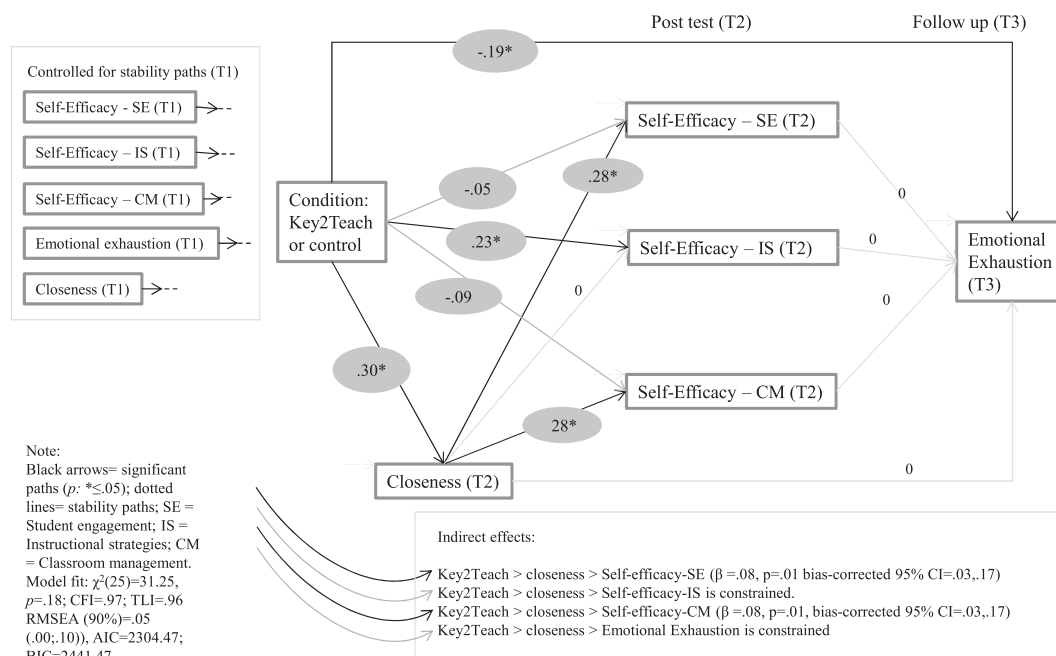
Post test (T2)

Follow up (T3)

Controlled for stability paths (T1)

Self-Efficacy - SE (T1)

Self-Efficacy – IS (T1)

Self-Efficacy – CM (T1)

Emotional exhaustion (T1)

Closeness (T1)

-.19*

Condition: Key2Teach or control

-.05

.28*

.23*

-.09

0

Self-Efficacy – SE (T2)

Self-Efficacy – IS (T2)

Self-Efficacy – CM (T2)

0

0

0

Emotional Exhaustion (T3)

.30*

28*

Closeness (T2)

0

Note:
Black arrows= significant paths ($p$: *≤.05); dotted lines= stability paths; SE = Student engagement; IS = Instructional strategies; CM = Classroom management. Model fit: $\chi^2(25)$=31.25, $p$=.18; CFI=.97; TLI=.96 RMSEA (90%)=.05 (.00;.10)), AIC=2304.47; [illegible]

Indirect effects:

Key2Teach > closeness > Self-efficacy-SE (β =.08, p=.01 bias-corrected 95% CI=.03,.17)
Key2Teach > closeness > Self-efficacy-IS is constrained.
Key2Teach > closeness > Self-efficacy-CM (β =.08, p=.01, bias-corrected 95% CI=.03,.17)
Key2Teach > closeness > Emotional Exhaustion is constrained